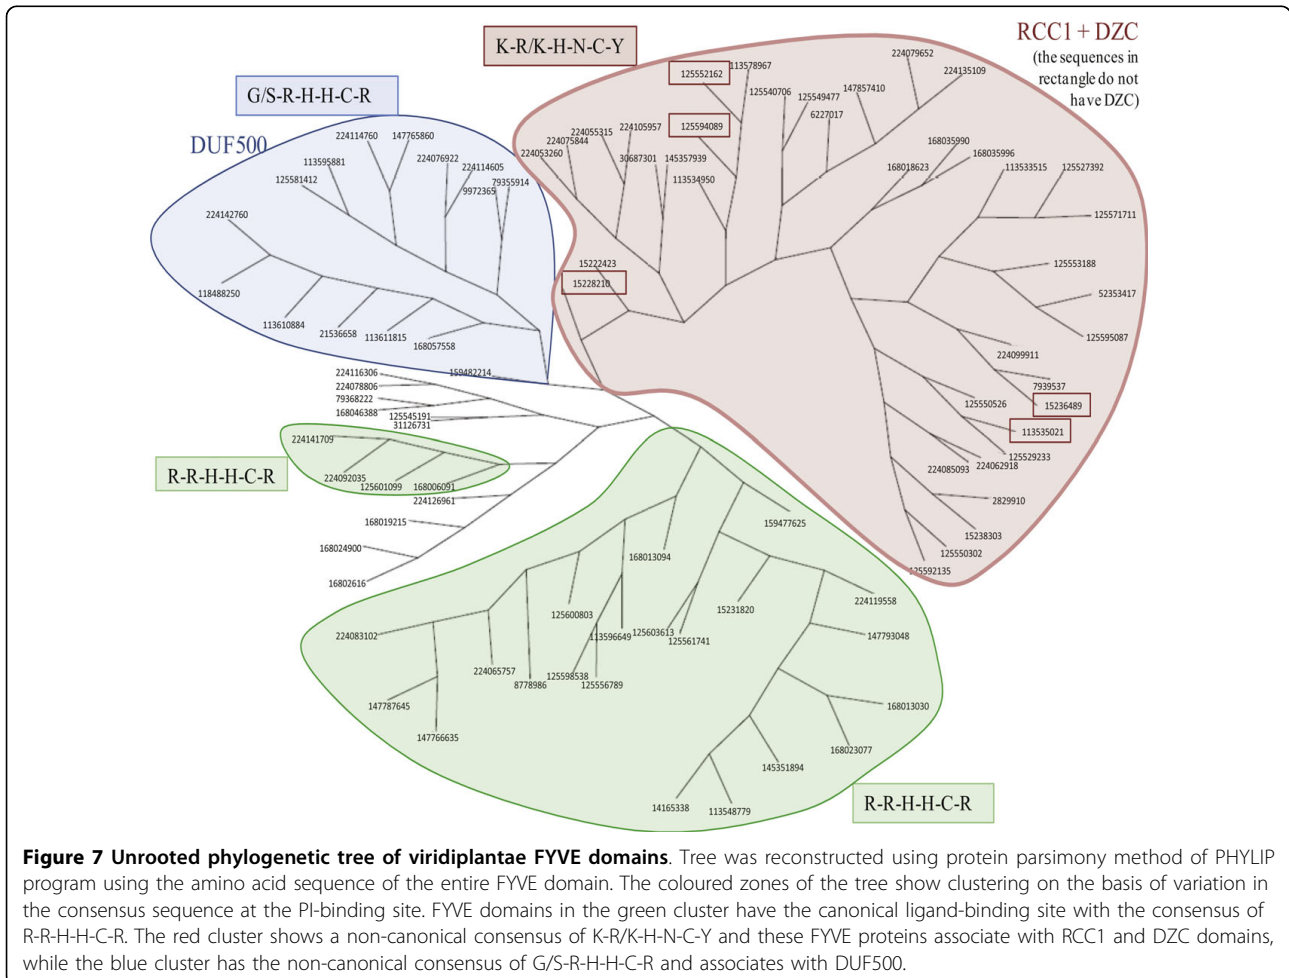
K-R/K-H-N-C-Y

RCC1 + DZC
(the sequences in rectangle do not have DZC)

G/S-R-H-H-C-R

DUF500

224079652
224135109
125552162
113578967
125540706
125549477
147857410
6227017
125594089
224055315
224105957
224075844
224053260
30687301
145357939
113534950
168035990
168035996
168018623
113533515
125527392
125571711
125553188
52353417
125595087
224099911
7939537
15236489
125550526
113535021
125529233
224062918
224085093
2829910
15238303
125550302
125592135
15222423
15228210

224114760
147765860
113595881
224076922
224114605
125581412
79355914
9972365
224142760
118488250
113610884
21536658
113611815
168057558

224116306
224078806
79368222
168046388
159482214
125545191
31126731
224141709
224092035
125601099
168006091
224126961
168019215
168024900
16802616

R-R-H-H-C-R

159477625
168013094
125600803
125603613
113596649
125561741
15231820
224119558
147793048
224083102
224065757
8778986
125598538
125556789
147787645
147766635
168013030
168023077
145351894
14165338
113548779

R-R-H-H-C-R

**Figure 7 Unrooted phylogenetic tree of viridiplantae FYVE domains**. Tree was reconstructed using protein parsimony method of PHYLIP program using the amino acid sequence of the entire FYVE domain. The coloured zones of the tree show clustering on the basis of variation in the consensus sequence at the PI-binding site. FYVE domains in the green cluster have the canonical ligand-binding site with the consensus of R-R-H-H-C-R. The red cluster shows a non-canonical consensus of K-R/K-H-N-C-Y and these FYVE proteins associate with RCC1 and DZC domains, while the blue cluster has the non-canonical consensus of G/S-R-H-H-C-R and associates with DUF500.